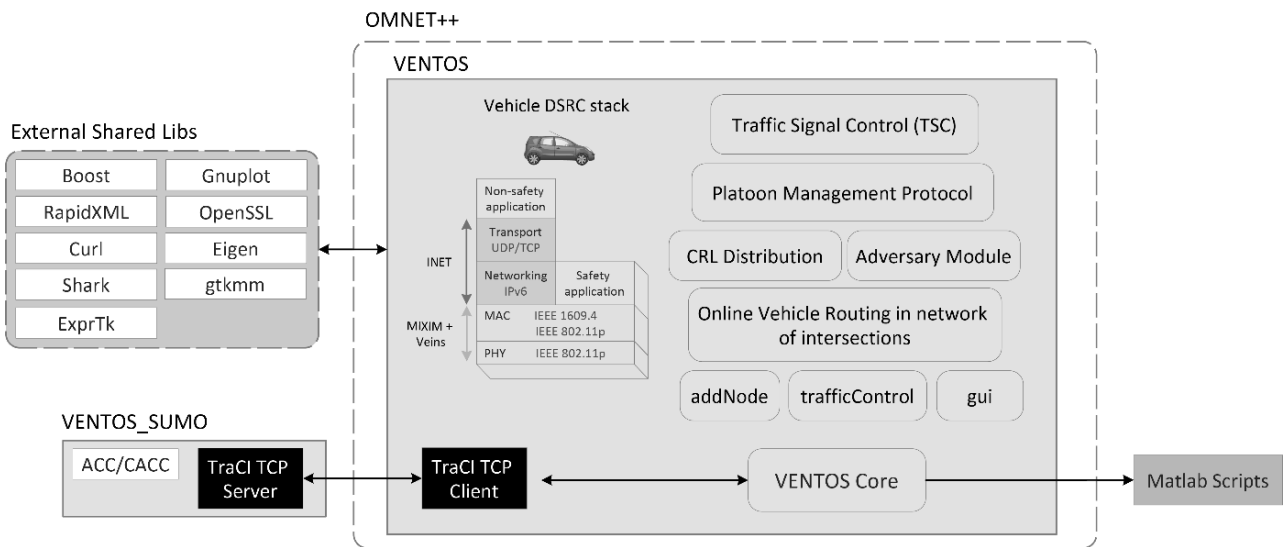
OMNET++

VENTOS

External Shared Libs

Boost
Gnuplot
RapidXML
OpenSSL
Curl
Eigen
Shark
gtkmm
ExprTk

Vehicle DSRC stack

Non-safety application
Transport UDP/TCP
Networking IPv6
Safety application
MAC IEEE 1609.4 IEEE 802.11p
PHY IEEE 802.11p

INET

MIXIM + Veins

Traffic Signal Control (TSC)

Platoon Management Protocol

CRL Distribution

Adversary Module

Online Vehicle Routing in network of intersections

addNode

trafficControl

gui

VENTOS_SUMO

ACC/CACC

TraCI TCP Server

TraCI TCP Client

VENTOS Core

Matlab Scripts